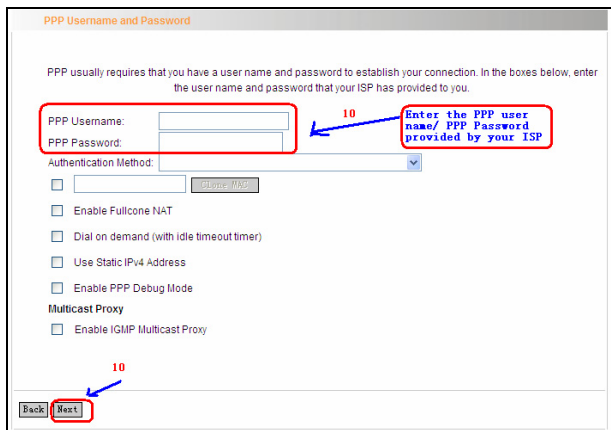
PPP Username and Password

PPP usually requires that you have a user name and password to establish your connection. In the boxes below, enter the user name and password that your ISP has provided to you.

PPP Username:
PPP Password:

10

Enter the PPP user name/ PPP Password provided by your ISP

Authentication Method:

Clone MAC

Enable Fullcone NAT

Dial on demand (with idle timeout timer)

Use Static IPv4 Address

Enable PPP Debug Mode

Multicast Proxy

Enable IGMP Multicast Proxy

10

Back Next